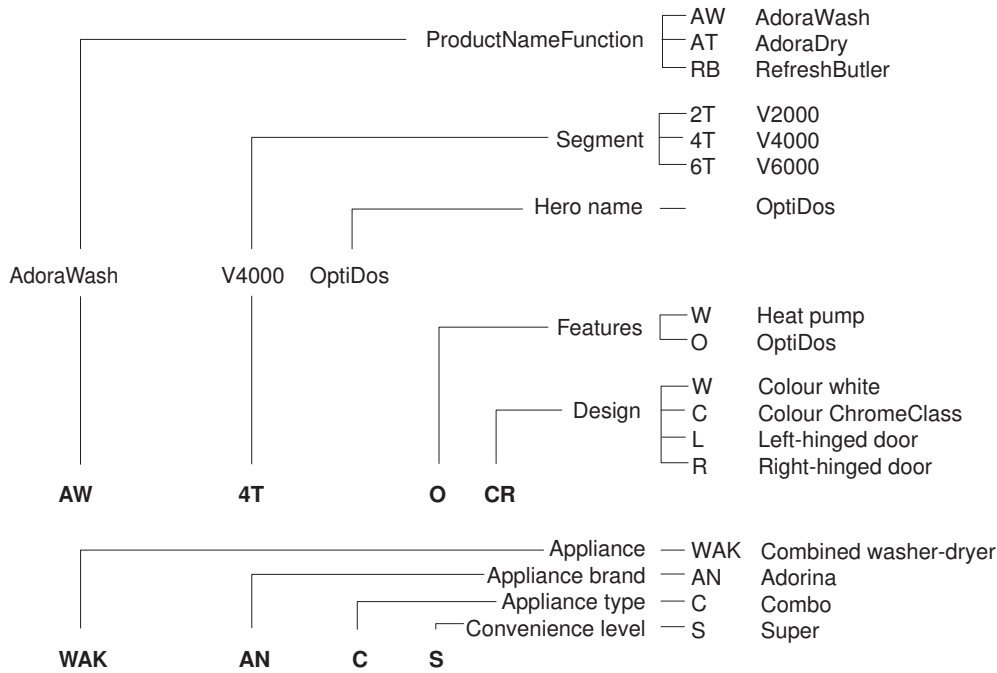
ProductNameFunction
AW AdoraWash
AT AdoraDry
RB RefreshButler

Segment
2T V2000
4T V4000
6T V6000

Hero name OptiDos

AdoraWash V4000 OptiDos

Features
W Heat pump
O OptiDos

Design
W Colour white
C Colour ChromeClass
L Left-hinged door
R Right-hinged door

**AW** **4T** **O** **CR**

Appliance WAK Combined washer-dryer
Appliance brand AN Adorina
Appliance type C Combo
Convenience level S Super

**WAK** **AN** **C** **S**